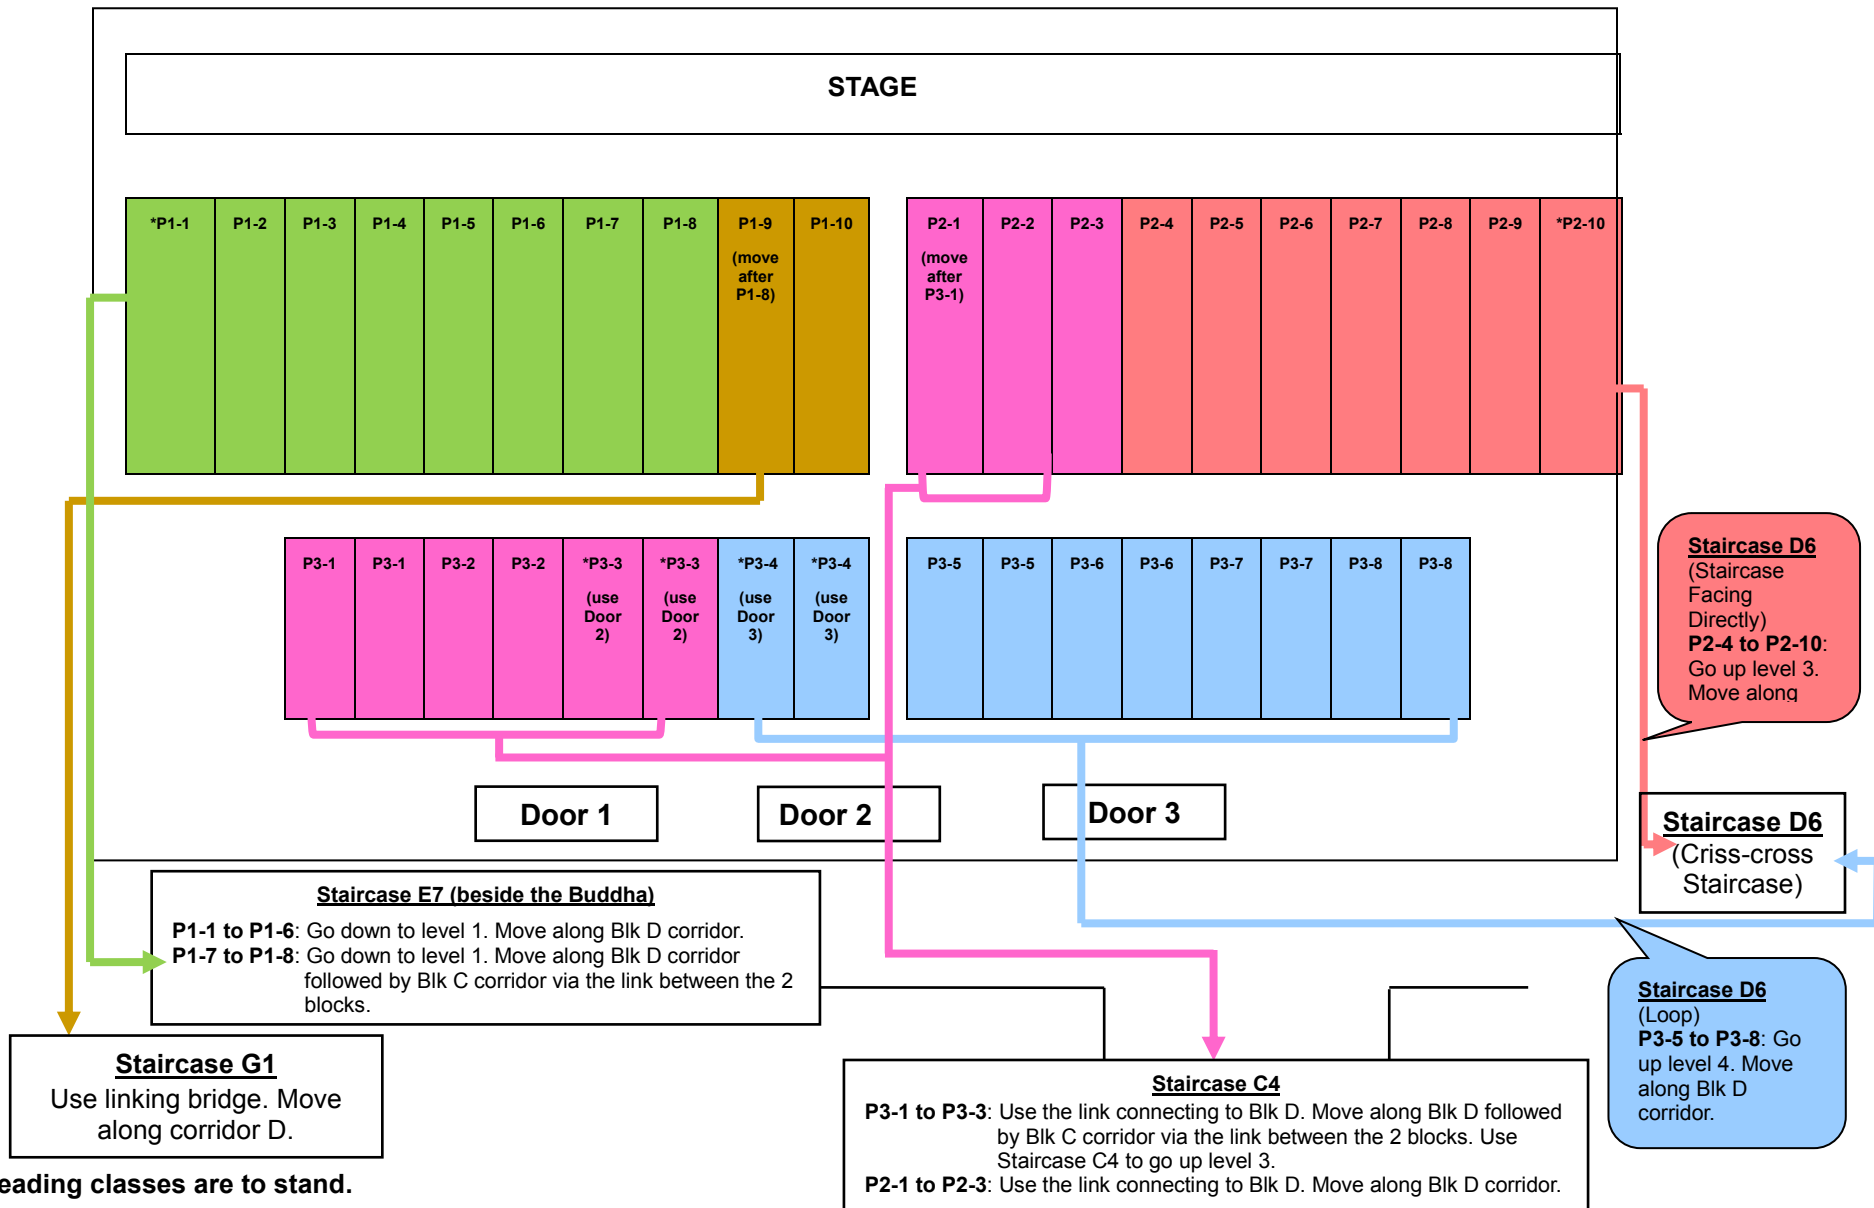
STAGE

| *P1-1 | P1-2 | P1-3 | P1-4 | P1-5 | P1-6 | P1-7 | P1-8 | P1-9 (move after P1-8) | P1-10 |
|---|---|---|---|---|---|---|---|---|---|

| P2-1 (move after P3-1) | P2-2 | P2-3 | P2-4 | P2-5 | P2-6 | P2-7 | P2-8 | P2-9 | *P2-10 |
|---|---|---|---|---|---|---|---|---|---|

| P3-1 | P3-1 | P3-2 | P3-2 | *P3-3 (use Door 2) | *P3-3 (use Door 2) | *P3-4 (use Door 3) | *P3-4 (use Door 3) |
|---|---|---|---|---|---|---|---|

| P3-5 | P3-5 | P3-6 | P3-6 | P3-7 | P3-7 | P3-8 | P3-8 |
|---|---|---|---|---|---|---|---|

Staircase D6
(Staircase Facing Directly)
P2-4 to P2-10: Go up level 3. Move along

Door 1

Door 2

Door 3

Staircase D6
(Criss-cross Staircase)

Staircase E7 (beside the Buddha)
P1-1 to P1-6: Go down to level 1. Move along Blk D corridor.
P1-7 to P1-8: Go down to level 1. Move along Blk D corridor followed by Blk C corridor via the link between the 2 blocks.

Staircase D6
(Loop)
P3-5 to P3-8: Go up level 4. Move along Blk D corridor.

Staircase G1
Use linking bridge. Move along corridor D.

Staircase C4
P3-1 to P3-3: Use the link connecting to Blk D. Move along Blk D followed by Blk C corridor via the link between the 2 blocks. Use Staircase C4 to go up level 3.
P2-1 to P2-3: Use the link connecting to Blk D. Move along Blk D corridor.

eading classes are to stand.